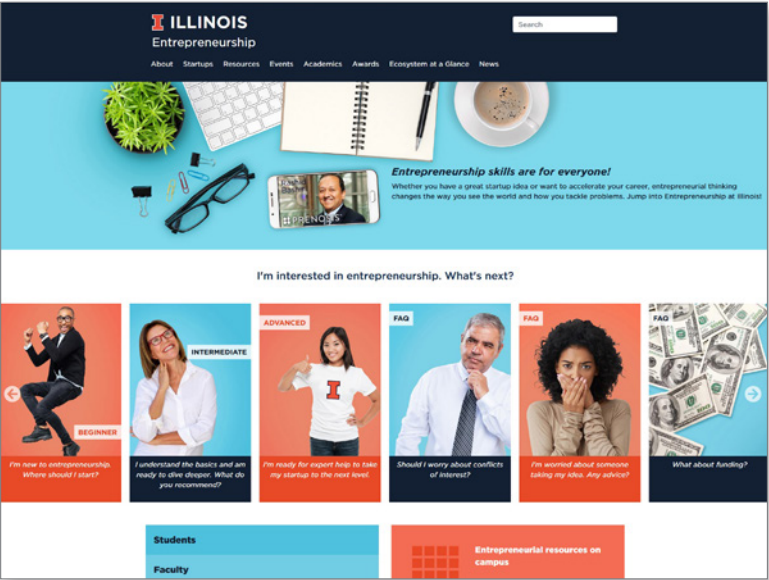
I ILLINOIS
Entrepreneurship

Search

About Startups Resources Events Academics Awards Ecosystem at a Glance News

PRENOS

Entrepreneurship skills are for everyone!
Whether you have a great startup idea or want to accelerate your career, entrepreneurial thinking changes the way you see the world and how you tackle problems. Jump into Entrepreneurship at Illinois!

I'm interested in entrepreneurship. What's next?

BEGINNER
I'm new to entrepreneurship. Where should I start?

INTERMEDIATE
I understand the basics and am ready to dive deeper. What do you recommend?

ADVANCED
I'm ready for expert help to take my startup to the next level.

FAQ
Should I worry about conflicts of interest?

FAQ
I'm worried about someone taking my idea. Any advice?

FAQ
What about funding?

Students

Faculty

Entrepreneurial resources on campus